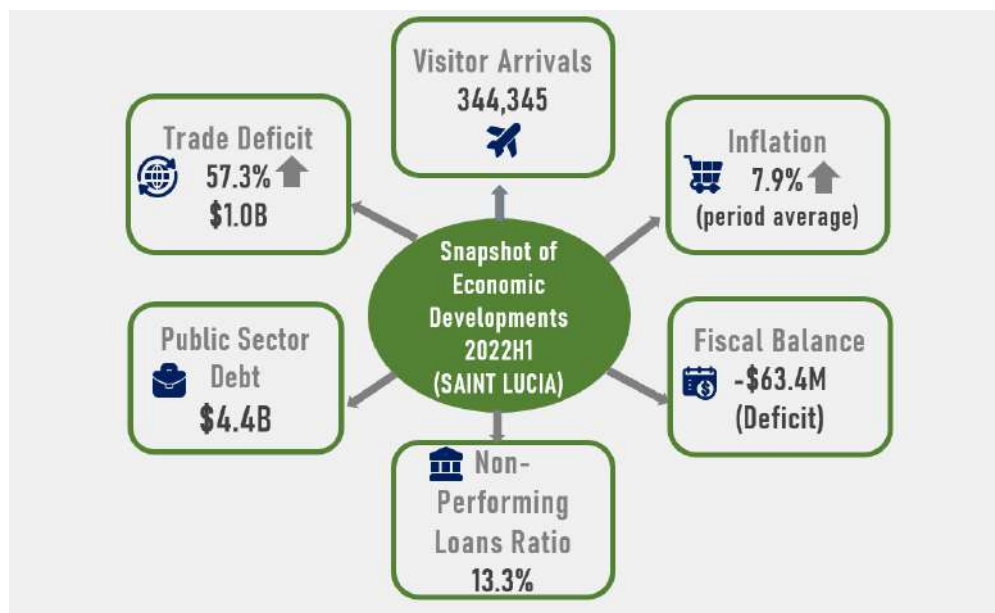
Visitor Arrivals
344,345

Trade Deficit
57.3%
$1.0B

Inflation
7.9%
(period average)

Snapshot of Economic Developments 2022H1 (SAINT LUCIA)

Public Sector Debt
$4.4B

Fiscal Balance
-$63.4M
(Deficit)

Non-Performing Loans Ratio
13.3%